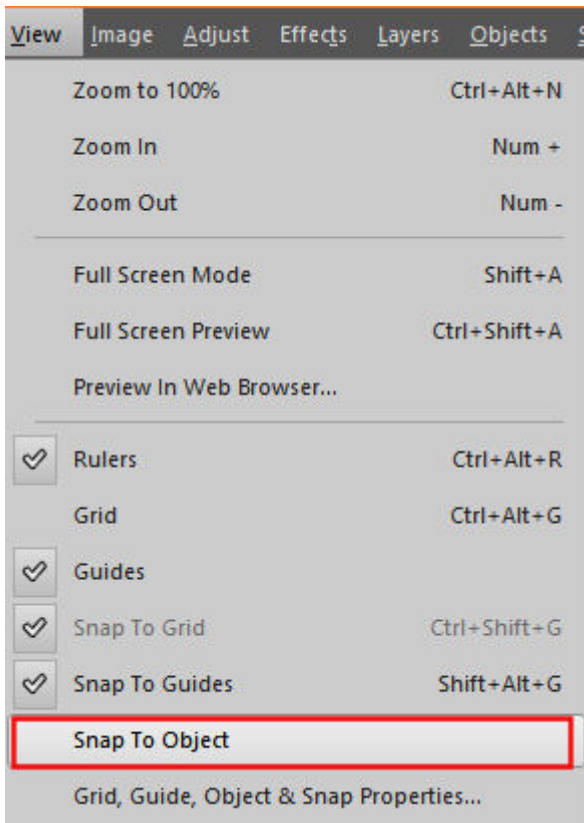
View Image Adjust Effects Layers Objects S

Zoom to 100% Ctrl+Alt+N
Zoom In Num +
Zoom Out Num -

Full Screen Mode Shift+A
Full Screen Preview Ctrl+Shift+A
Preview In Web Browser...

Rulers Ctrl+Alt+R
Grid Ctrl+Alt+G
Guides
Snap To Grid Ctrl+Shift+G
Snap To Guides Shift+Alt+G
Snap To Object
Grid, Guide, Object & Snap Properties...